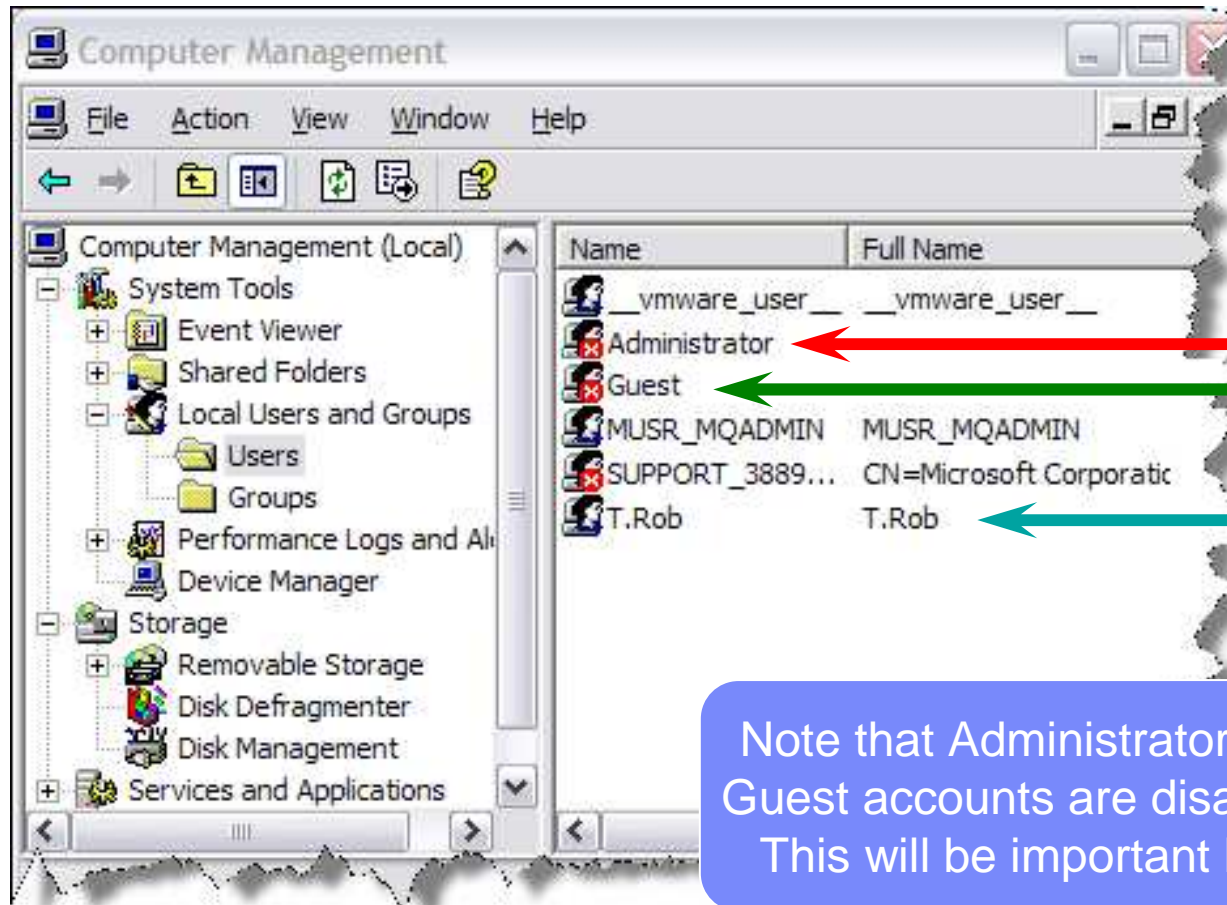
Computer Management

File Action View Window Help

Computer Management (Local)
System Tools
Event Viewer
Shared Folders
Local Users and Groups
Users
Groups
Performance Logs and Al
Device Manager
Storage
Removable Storage
Disk Defragmenter
Disk Management
Services and Applications

| Name | Full Name |
|---|---|
| __vmware_user__ | __vmware_user__ |
| Administrator | |
| Guest | |
| MUSR_MQADMIN | MUSR_MQADMIN |
| SUPPORT_3889... | CN=Microsoft Corporatic |
| T.Rob | T.Rob |

Note that Administrator
Guest accounts are disa
This will be important